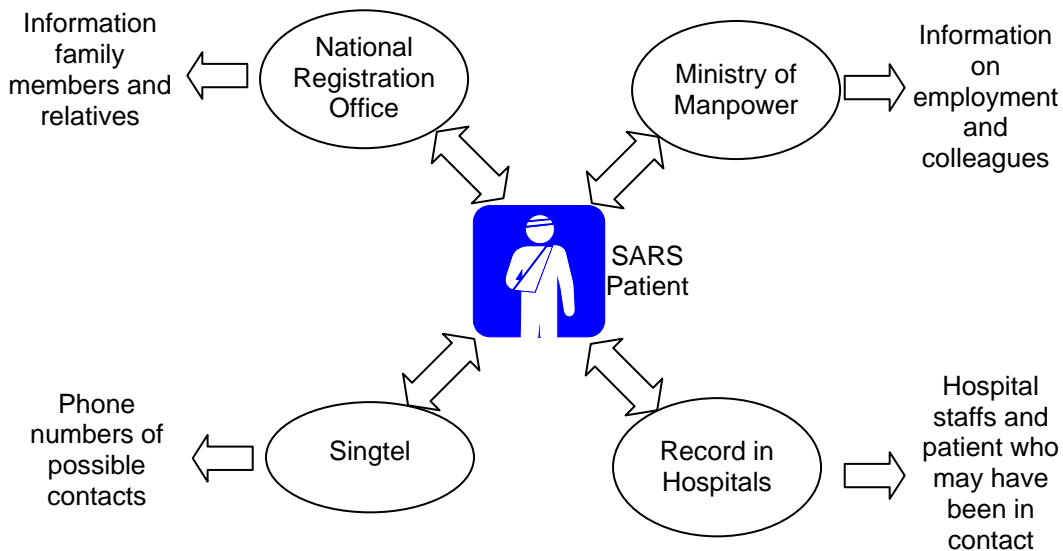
Information family members and relatives

National Registration Office

Ministry of Manpower

Information on employment and colleagues

SARS Patient

Phone numbers of possible contacts

Singtel

Record in Hospitals

Hospital staffs and patient who may have been in contact